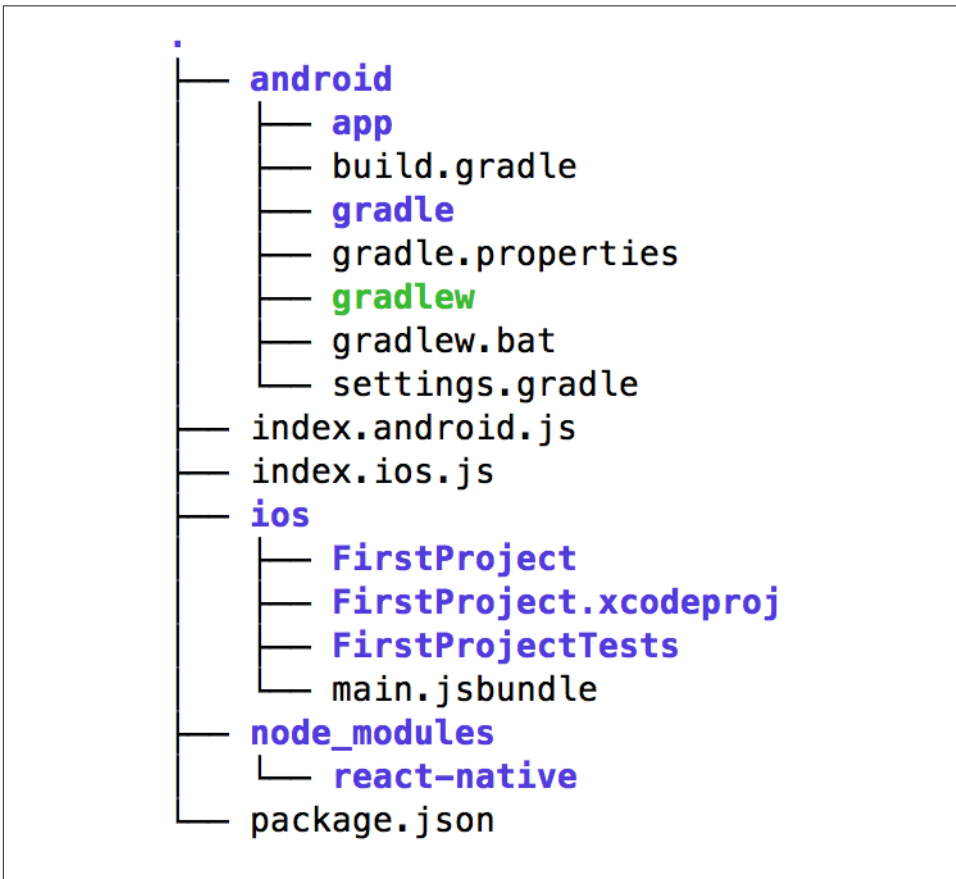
.
├── android
│   ├── app
│   ├── build.gradle
│   ├── gradle
│   ├── gradle.properties
│   ├── gradlew
│   ├── gradlew.bat
│   └── settings.gradle
├── index.android.js
├── index.ios.js
├── ios
│   ├── FirstProject
│   ├── FirstProject.xcodeproj
│   ├── FirstProjectTests
│   └── main.jsbundle
├── node_modules
│   └── react-native
└── package.json